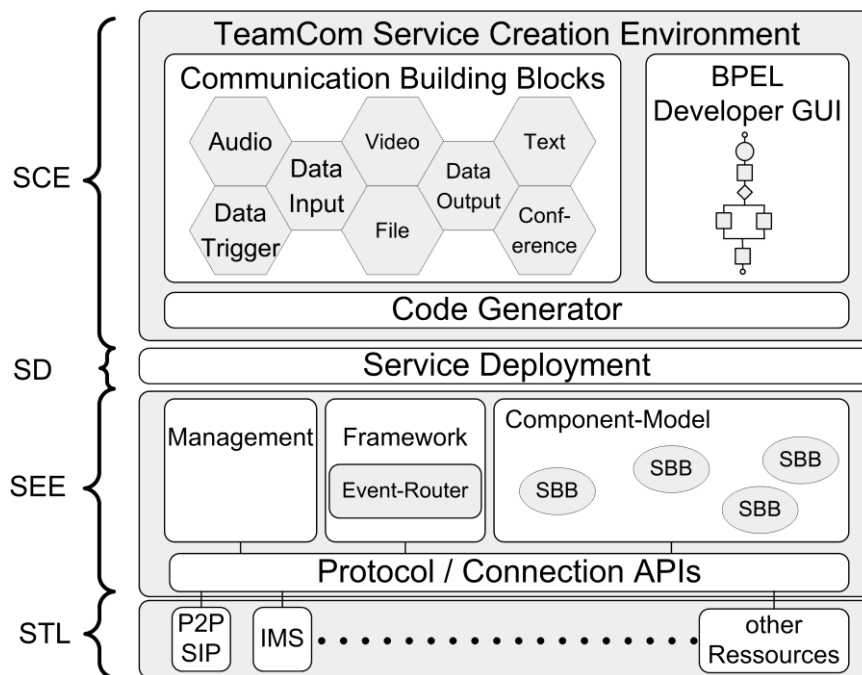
SCE

TeamCom Service Creation Environment

Communication Building Blocks

Audio

Data Input

Video

Data Output

Text

Data Trigger

File

Conf-erence

BPEL Developer GUI

Code Generator

SD

Service Deployment

SEE

Management

Framework

Event-Router

Component-Model

SBB

SBB

SBB

SBB

Protocol / Connection APIs

STL

P2P SIP

IMS

other Ressources